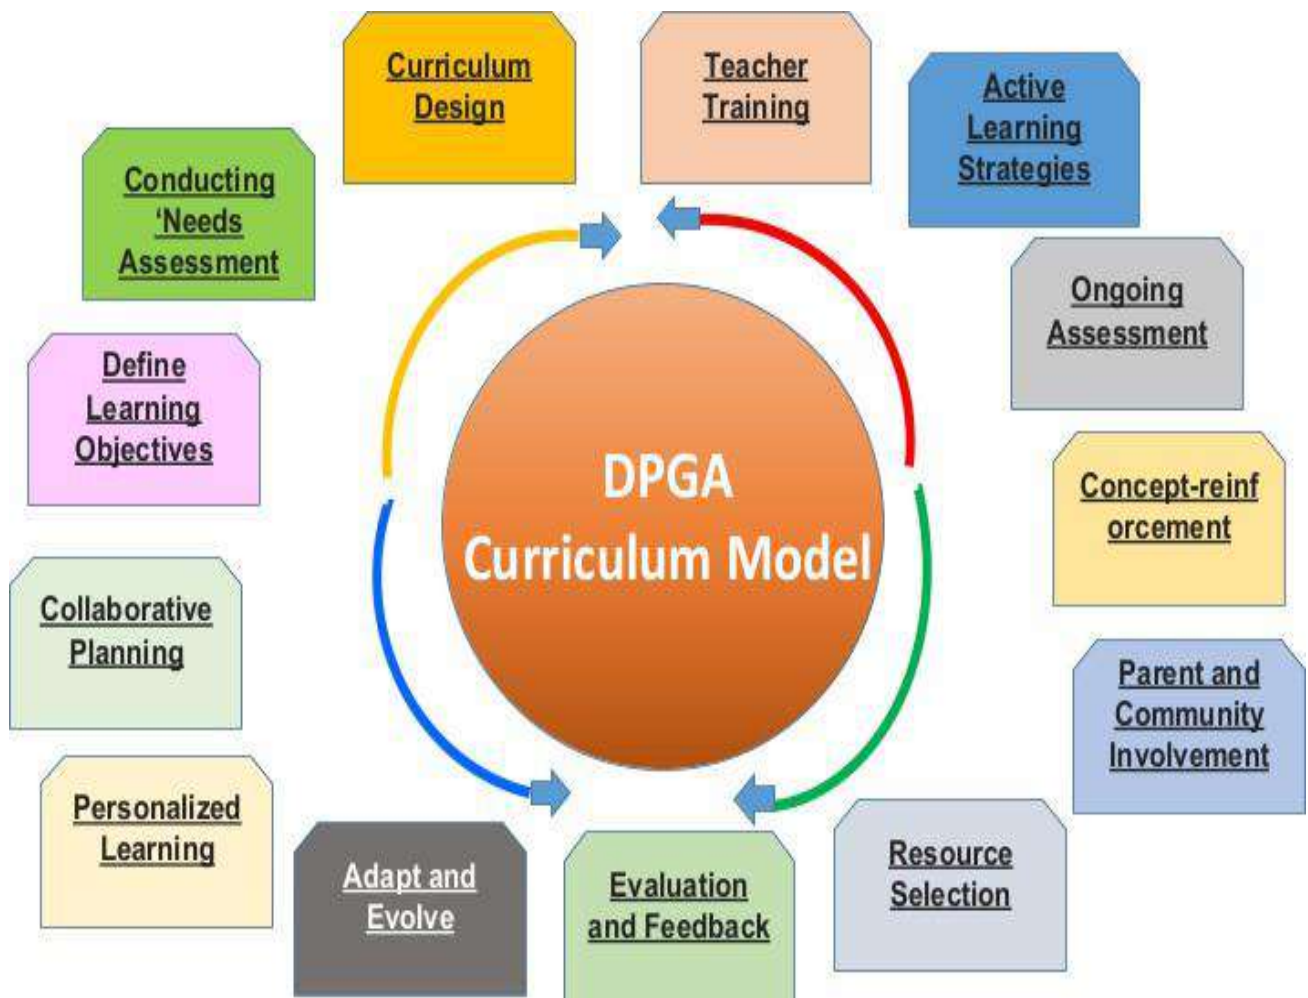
Curriculum Design

Teacher Training

Active Learning Strategies

Conducting ‘Needs Assessment

Ongoing Assessment

Define Learning Objectives

DPGA Curriculum Model

Concept-reinforcement

Collaborative Planning

Parent and Community Involvement

Personalized Learning

Adapt and Evolve

Evaluation and Feedback

Resource Selection